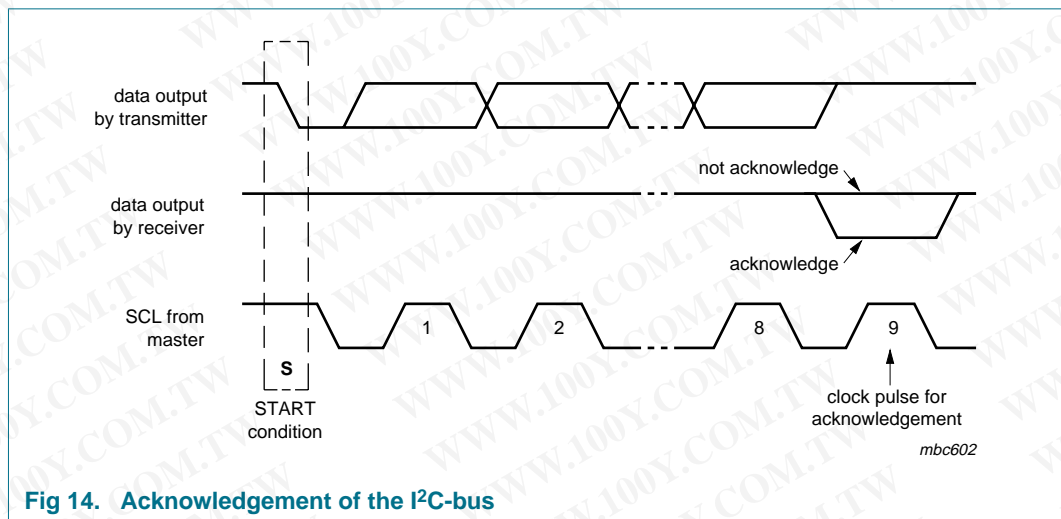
data output by transmitter

data output by receiver

not acknowledge

acknowledge

SCL from master

1

2

8

9

S

START condition

clock pulse for acknowledgement

mbc602

Fig 14. Acknowledgement of the $I^2C$-bus

WWW.100Y.COM.TW